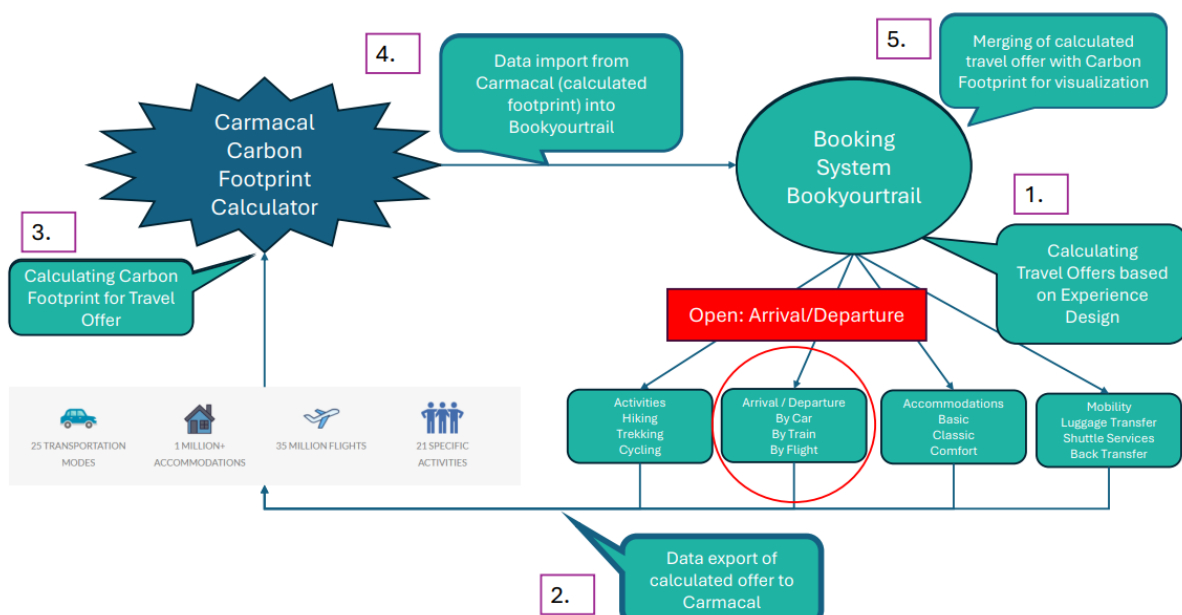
4.

Data import from Carmacal (calculated footprint) into Bookyourtrail

5.

Merging of calculated travel offer with Carbon Footprint for visualization

Carmacal Carbon Footprint Calculator

Booking System Bookyourtrail

1.

3.

Calculating Carbon Footprint for Travel Offer

Calculating Travel Offers based on Experience Design

Open: Arrival/Departure

25 TRANSPORTATION MODES

1 MILLION+ ACCOMMODATIONS

35 MILLION FLIGHTS

21 SPECIFIC ACTIVITIES

Activities
Hiking
Trekking
Cycling

Arrival / Departure
By Car
By Train
By Flight

Accommodations
Basic
Classic
Comfort

Mobility
Luggage Transfer
Shuttle Services
Back Transfer

Data export of calculated offer to Carmacal

2.